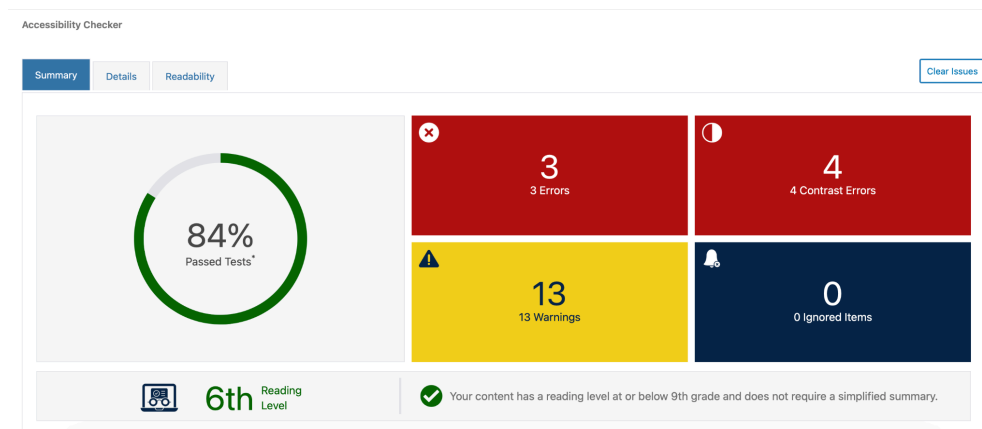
Accessibility Checker

Summary
Details
Readability

Clear Issues

84%
Passed Tests*

3
3 Errors

4
4 Contrast Errors

13
13 Warnings

0
0 Ignored Items

6th Reading Level

Your content has a reading level at or below 9th grade and does not require a simplified summary.